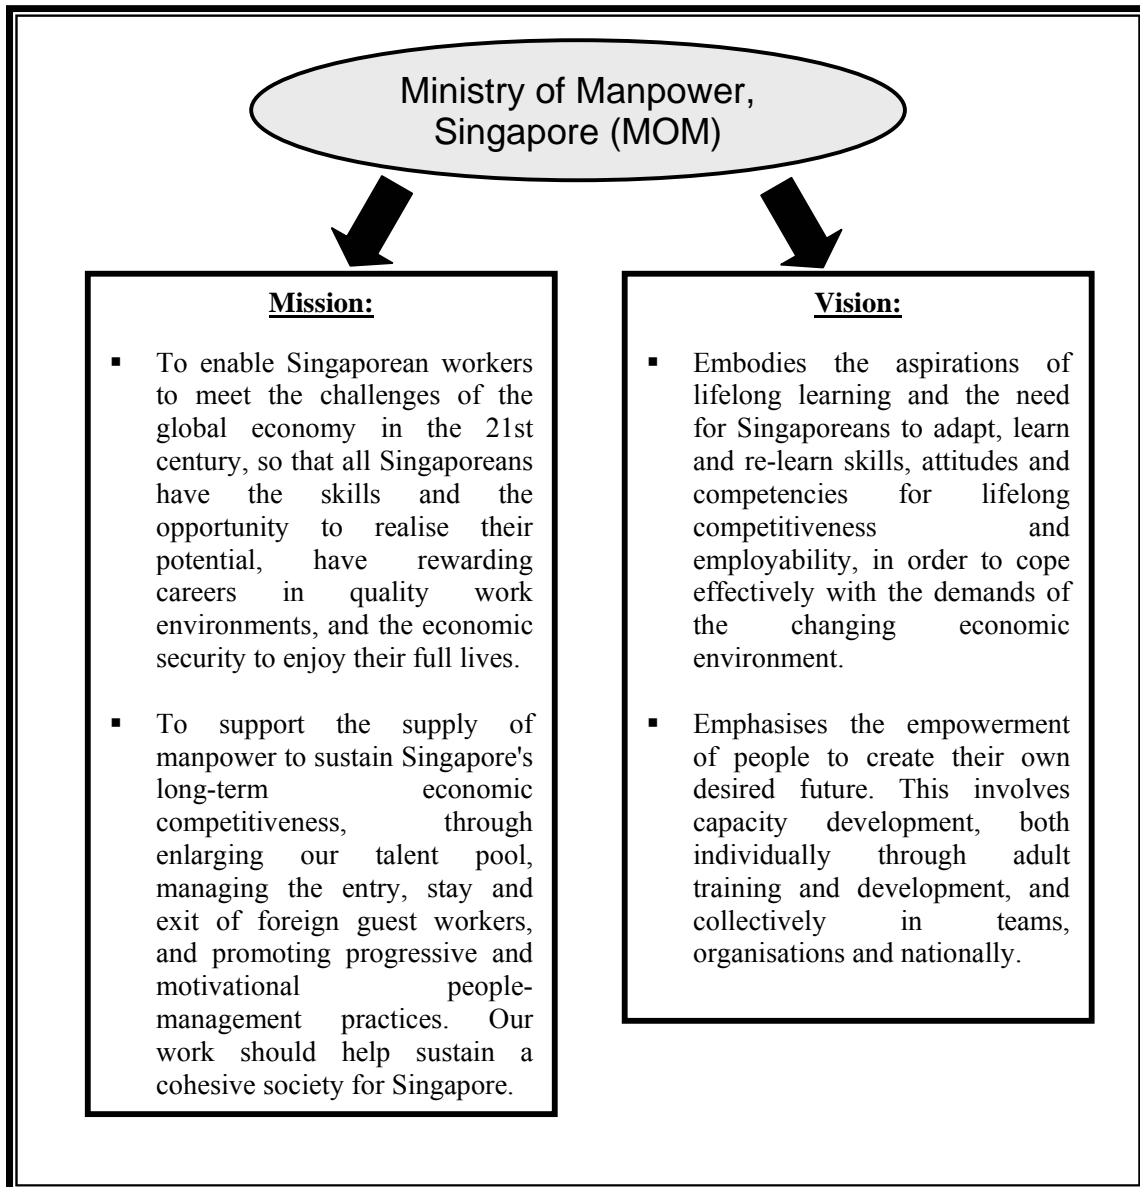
Ministry of Manpower, Singapore (MOM)

**Mission:**

- To enable Singaporean workers to meet the challenges of the global economy in the 21st century, so that all Singaporeans have the skills and the opportunity to realise their potential, have rewarding careers in quality work environments, and the economic security to enjoy their full lives.

- To support the supply of manpower to sustain Singapore's long-term economic competitiveness, through enlarging our talent pool, managing the entry, stay and exit of foreign guest workers, and promoting progressive and motivational people-management practices. Our work should help sustain a cohesive society for Singapore.

**Vision:**

- Embodies the aspirations of lifelong learning and the need for Singaporeans to adapt, learn and re-learn skills, attitudes and competencies for lifelong competitiveness and employability, in order to cope effectively with the demands of the changing economic environment.

- Emphasises the empowerment of people to create their own desired future. This involves capacity development, both individually through adult training and development, and collectively in teams, organisations and nationally.